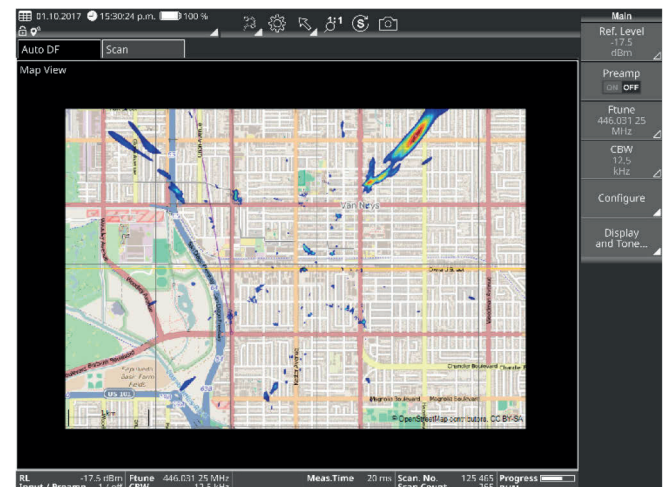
01.10.2017 15:30:24 p.m. 100 %

Auto DF
Scan

Map View

Van Nuys

© OpenStreetMap contributors, CC BY-SA

Main
Ref. Level
-17.5
dBm
Preamp
ON OFF
Ftune
446.031 25
MHz
CBW
12.5
kHz
Configure
Display
and Tone...

RL -17.5 dBm Ftune 446.031 25 MHz Meas.Time 20 ms Scan. No. 125 465 Progress
Input / Preamp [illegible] CBW 12.5 kHz Scan Count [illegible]